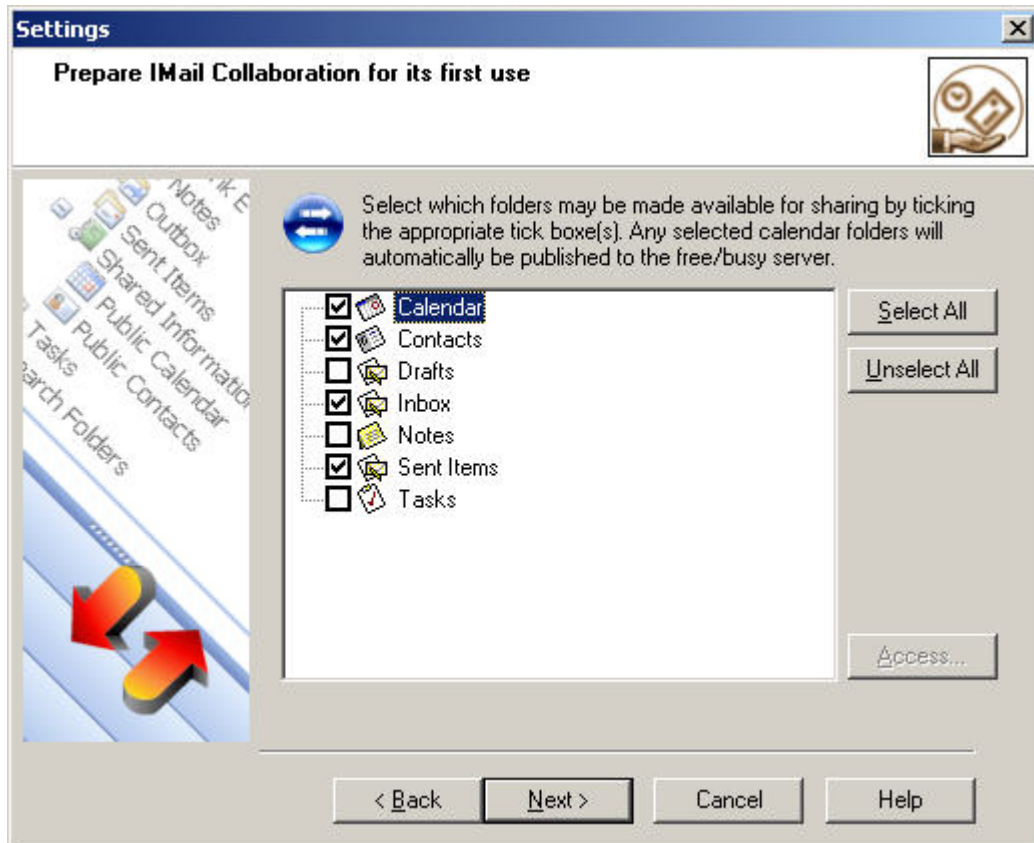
Settings

Prepare IMail Collaboration for its first use

Notes
Outbox
Sent Items
Shared Information
Public Calendar
Public Contacts
Tasks
arch Folders

Select which folders may be made available for sharing by ticking the appropriate tick boxe(s). Any selected calendar folders will automatically be published to the free/busy server.

Calendar
Contacts
Drafts
Inbox
Notes
Sent Items
Tasks

Select All
Unselect All
Access...

< Back
Next >
Cancel
Help